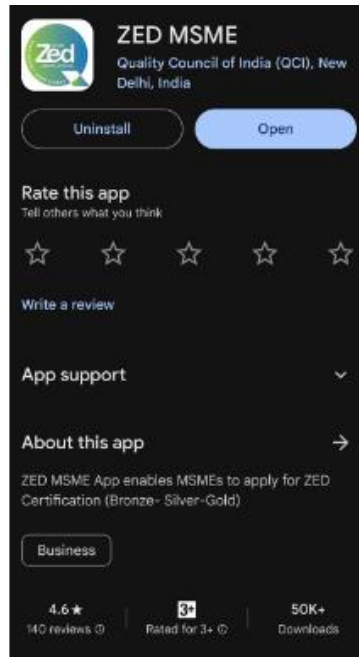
Zed

ZED MSME

Quality Council of India (QCI), New Delhi, India

Uninstall

Open

Rate this app

Tell others what you think

Write a review

App support

About this app

ZED MSME App enables MSMEs to apply for ZED Certification (Bronze- Silver-Gold)

Business

4.6★
140 reviews ⓘ

3+
Rated for 3+ ⓘ

50K+
Downloads